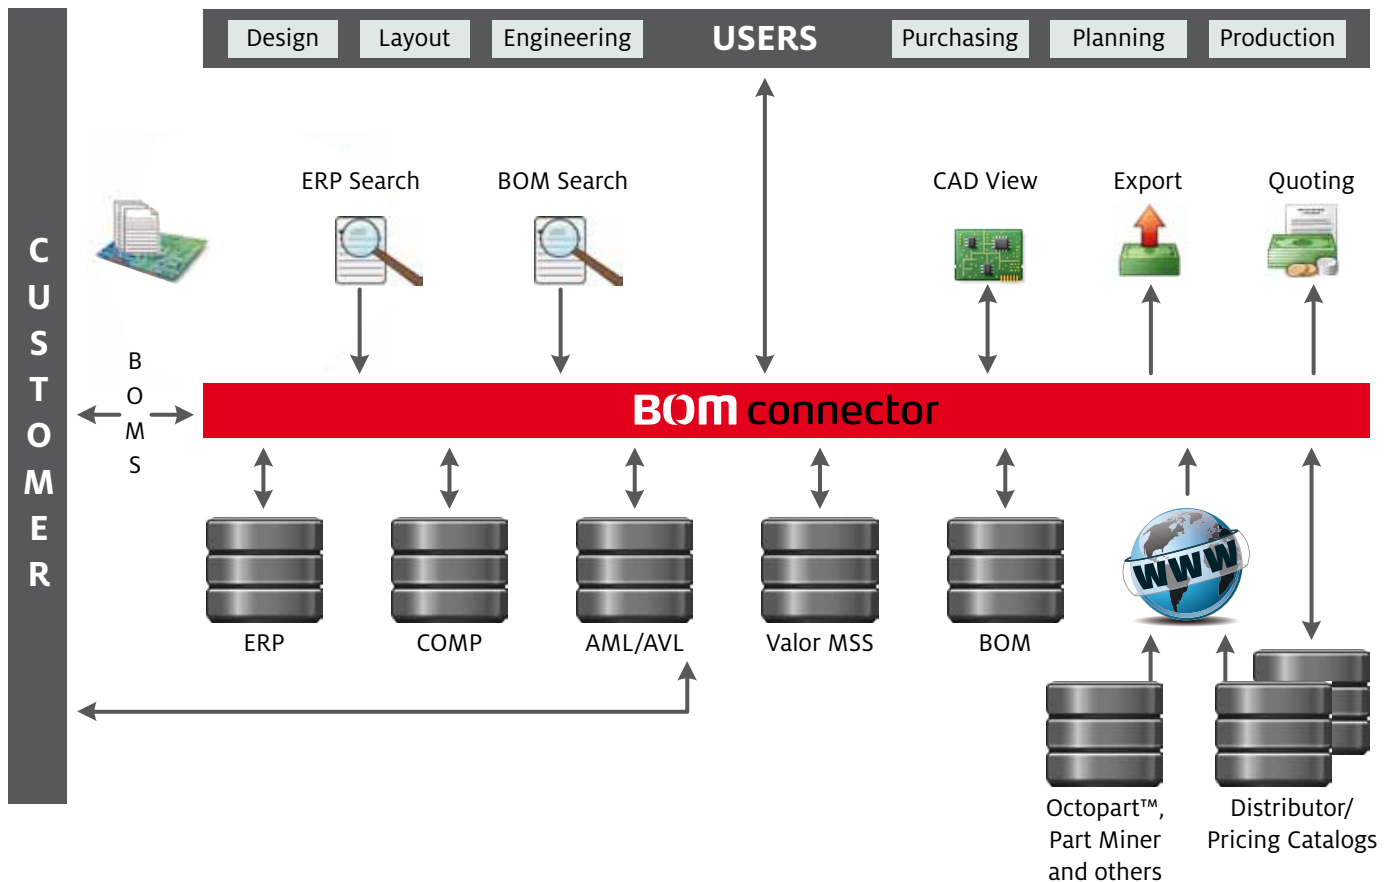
Design Layout Engineering USERS Purchasing Planning Production

CUSTOMER

ERP Search BOM Search CAD View Export Quoting

BOMS

BOM connector

ERP COMP AML/AVL Valor MSS BOM

WWW

Octopart™, Part Miner and others

Distributor/ Pricing Catalogs